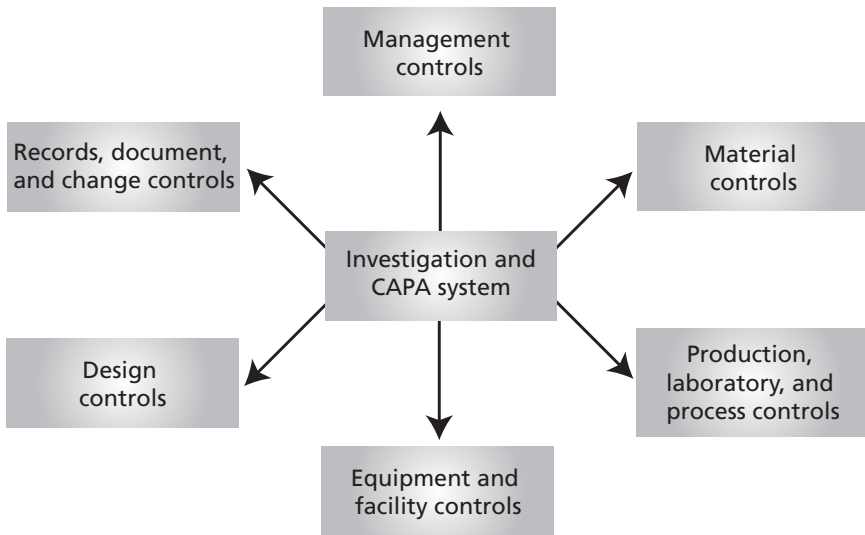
Management controls

Records, document, and change controls

Material controls

Investigation and CAPA system

Design controls

Production, laboratory, and process controls

Equipment and facility controls